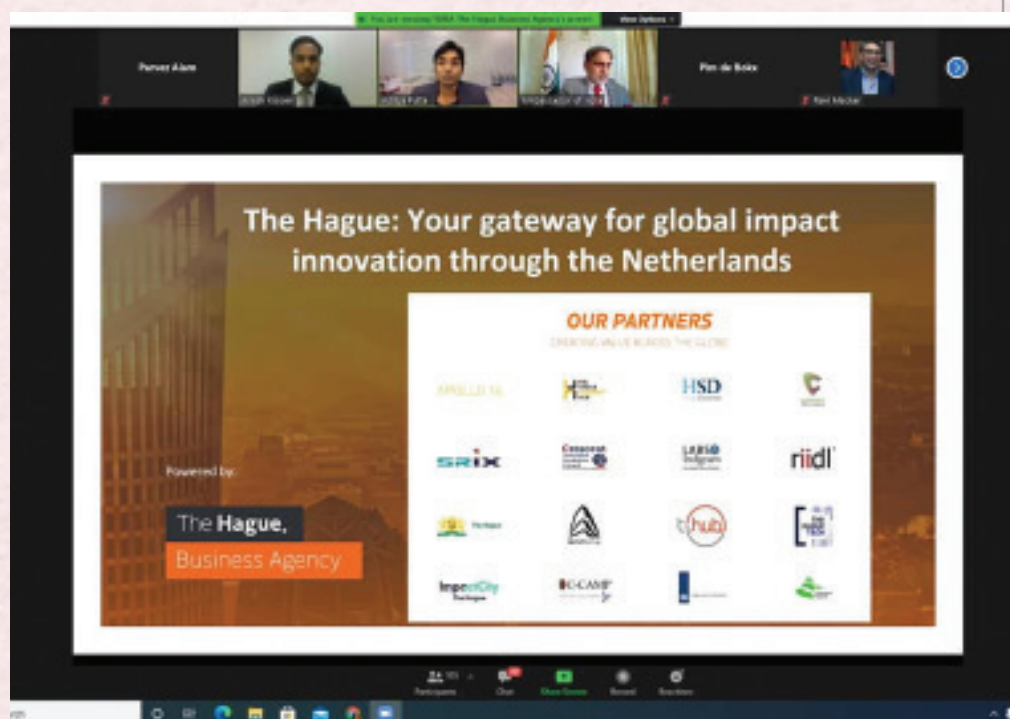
You are viewing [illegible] The Hague Business Agency's screen

View Options

Parvez Alam

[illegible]

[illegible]

Ambassador of India

Pim de Bokx

Ravi Medar

The Hague: Your gateway for global impact innovation through the Netherlands

OUR PARTNERS

CREATING VALUE ACROSS THE GLOBE

APOLLO 14

HSD

SRIX

riidl

t-hub

ImpactCity

C-CAMP

Powered by:

The Hague, Business Agency

Participants

Chat

Share Screen

Record

Reactions